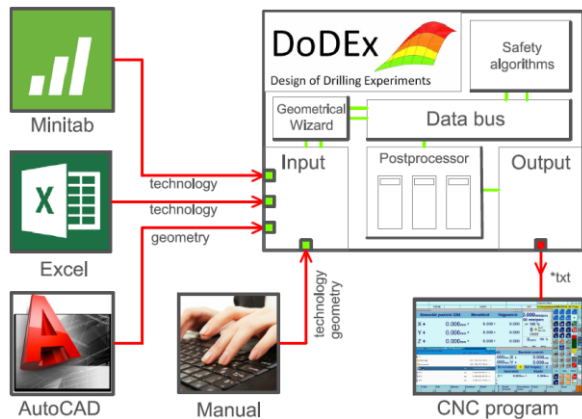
Minitab

Excel

AutoCAD

Manual

DoDEx
Design of Drilling Experiments

Safety algorithms

Geometrical Wizard

Data bus

Input

Postprocessor

Output

technology

technology

geometry

technology
geometry

*txt

CNC program